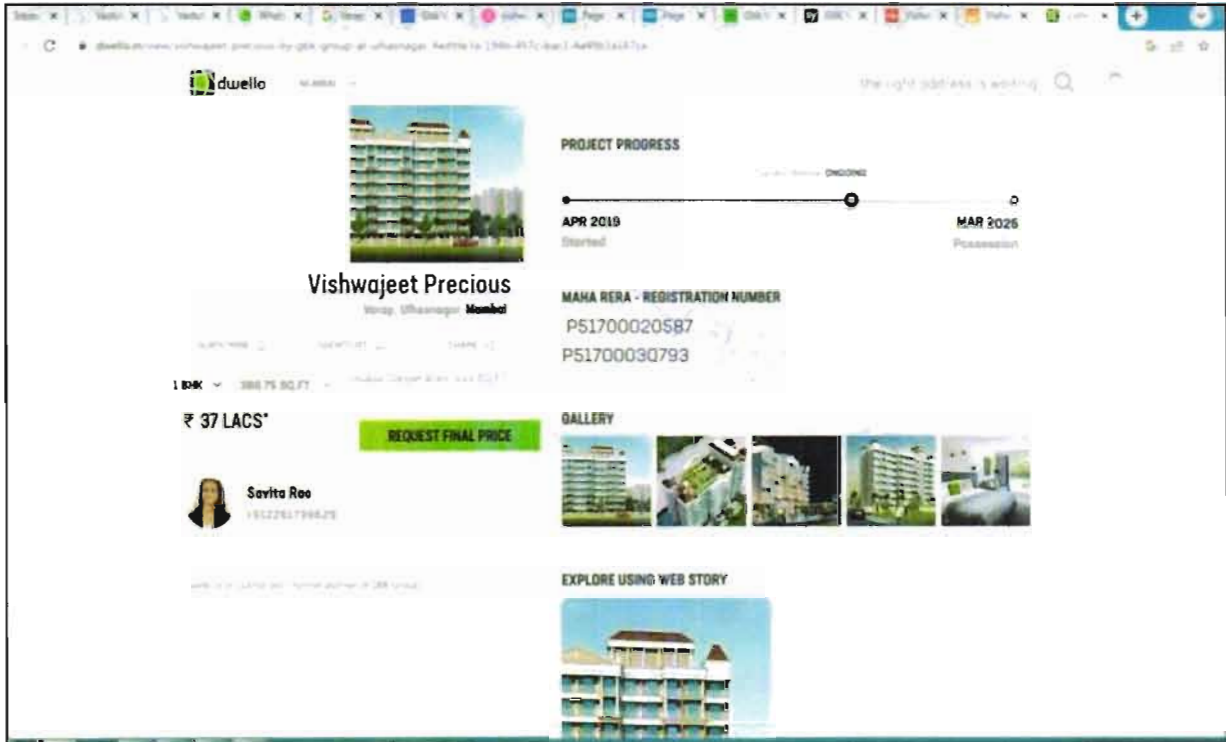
dwello

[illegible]

PROJECT PROGRESS

ONGOING

APR 2019
Started

MAR 2026
Possession

Vishwajeet Precious
Vorap, Ulhasnagar Mumbai

MAHA RERA - REGISTRATION NUMBER
P51700020587
P51700030793

1 BHK
386.75 SQ.FT

₹ 37 LACS*

REQUEST FINAL PRICE

GALLERY

Savita Rao
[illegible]

EXPLORE USING WEB STORY